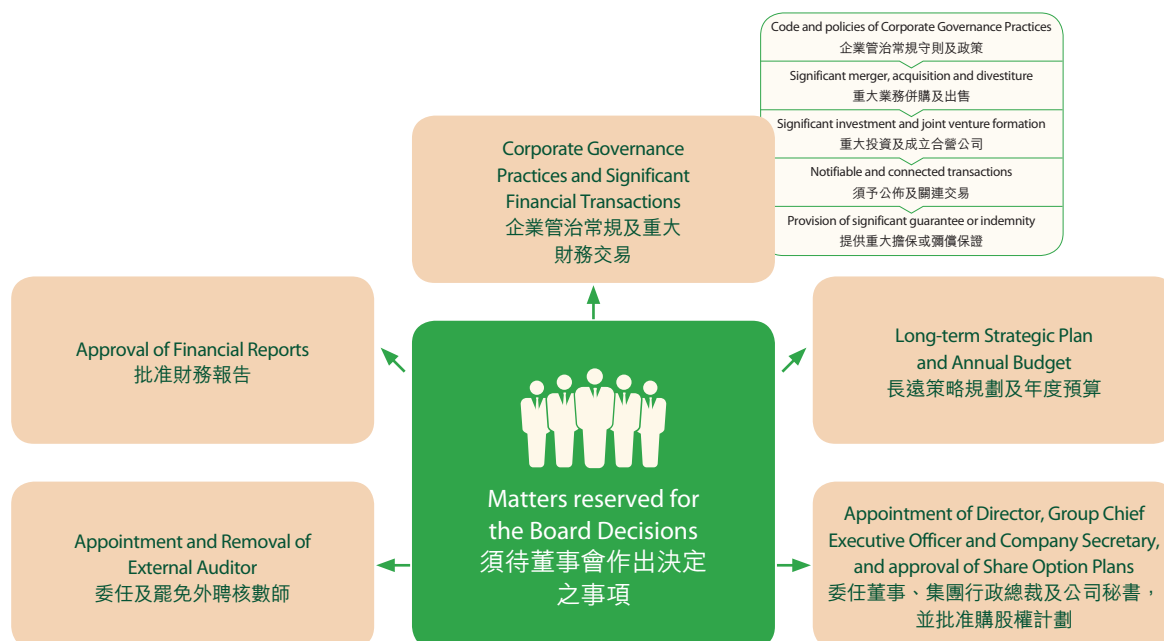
Code and policies of Corporate Governance Practices
企業管治常規守則及政策

Significant merger, acquisition and divestiture
重大業務併購及出售

Significant investment and joint venture formation
重大投資及成立合營公司

Notifiable and connected transactions
須予公佈及關連交易

Provision of significant guarantee or indemnity
提供重大擔保或彌償保證

Corporate Governance Practices and Significant Financial Transactions
企業管治常規及重大財務交易

Approval of Financial Reports
批准財務報告

Long-term Strategic Plan and Annual Budget
長遠策略規劃及年度預算

Matters reserved for the Board Decisions
須待董事會作出決定之事項

Appointment and Removal of External Auditor
委任及罷免外聘核數師

Appointment of Director, Group Chief Executive Officer and Company Secretary, and approval of Share Option Plans
委任董事、集團行政總裁及公司秘書，並批准購股權計劃